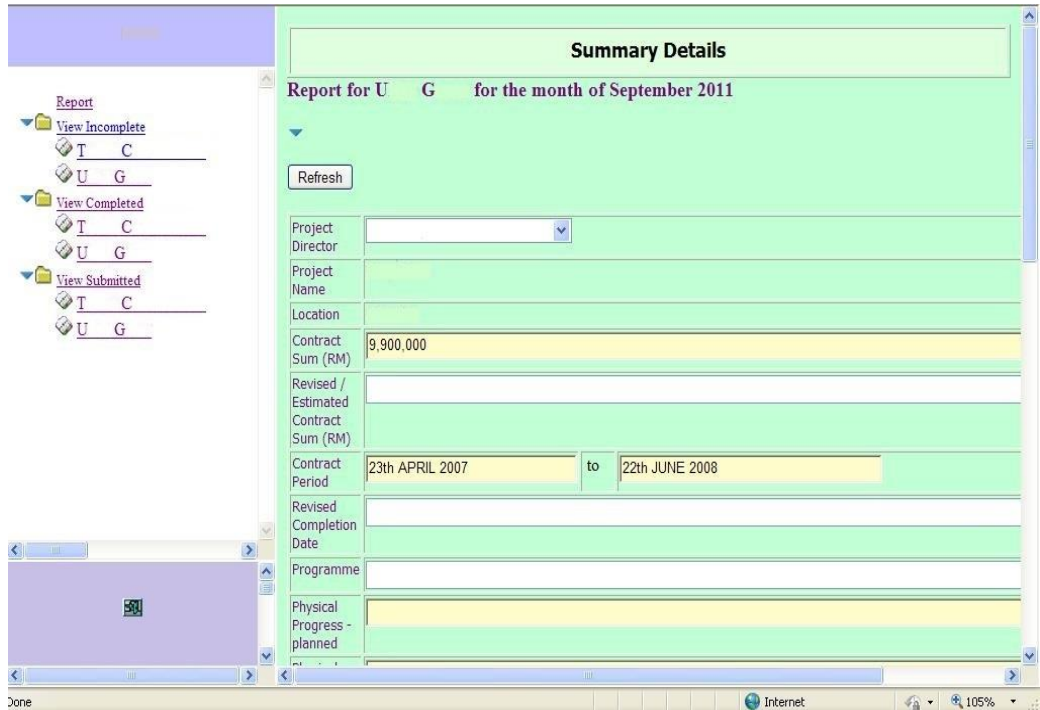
Report
View Incomplete
T C
U G
View Completed
T C
U G
View Submitted
T C
U G

Summary Details

Report for U G for the month of September 2011

Refresh

| | | | |
|---|---|---|---|
| Project Director | | | |
| Project Name | | | |
| Location | | | |
| Contract Sum (RM) | 9,900,000 | | |
| Revised / Estimated Contract Sum (RM) | | | |
| Contract Period | 23th APRIL 2007 | to | 22th JUNE 2008 |
| Revised Completion Date | | | |
| Programme | | | |
| Physical Progress - planned | | | |

Done
Internet
105%